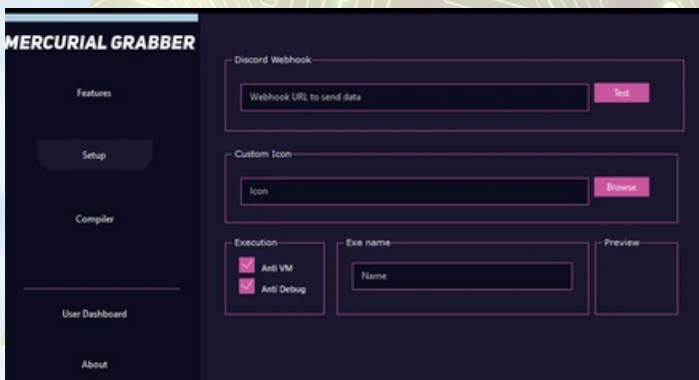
MERCURIAL GRABBER

Features

Setup

Compiler

User Dashboard

About

Discord Webhook

Webhook URL to send data

Test

Custom Icon

Icon

Browse

Execution

Anti VM

Anti Debug

Exe name

Name

Preview